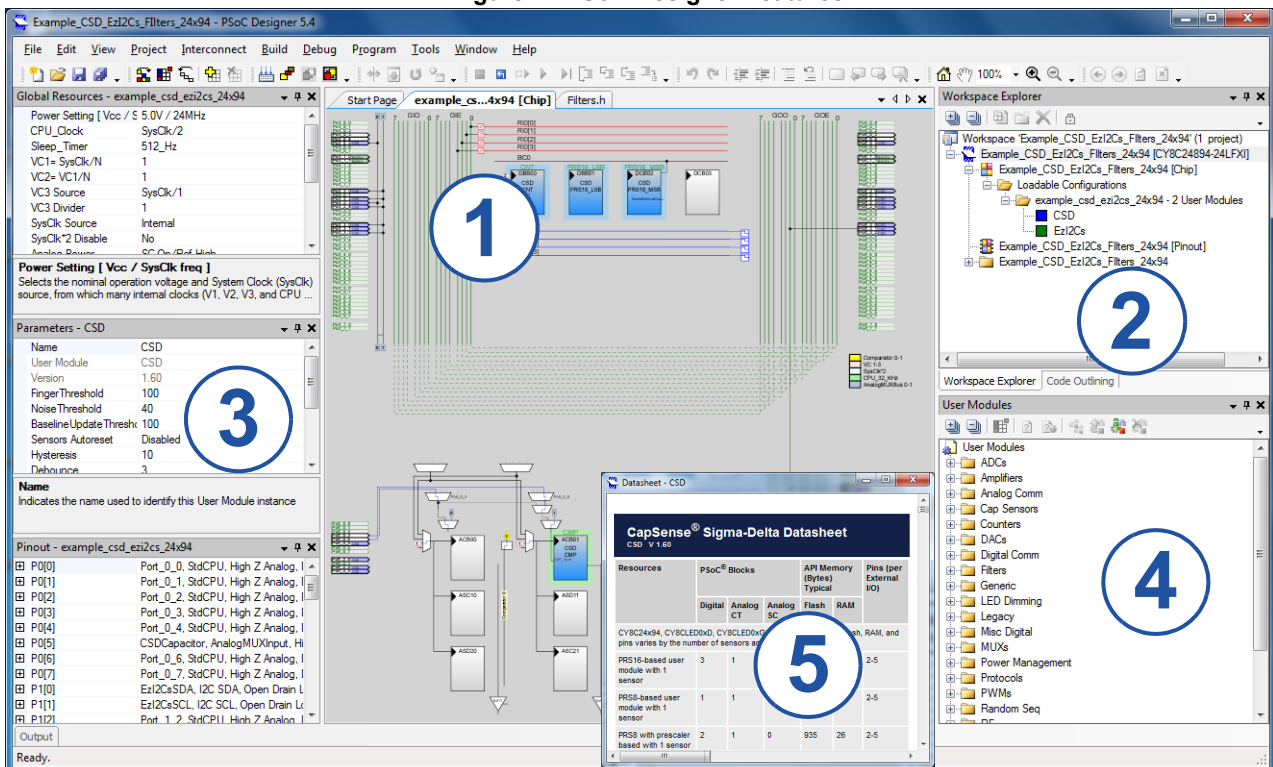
Example_CSD_EzI2Cs_FIlters_24x94 - PSoC Designer 5.4

File Edit View Project Interconnect Build Debug Program Tools Window Help

100%

Global Resources - example_csd_ezi2cs_24x94

| | |
|---|---|
| Power Setting [ Vcc / S | 5.0V / 24MHz |
| CPU_Clock | SysClk/2 |
| Sleep_Timer | 512_Hz |
| VC1= SysClk/N | 1 |
| VC2= VC1/N | 1 |
| VC3 Source | SysClk/1 |
| VC3 Divider | 1 |
| SysClk Source | Internal |
| SysClk*2 Disable | No |
| Analog Power | SC On/Ref High |

Power Setting [ Vcc / SysClk freq ]
Selects the nominal operation voltage and System Clock (SysClk) source, from which many internal clocks (V1, V2, V3, and CPU ...

Parameters - CSD

| | |
|---|---|
| Name | CSD |
| User Module | CSD |
| Version | 1.60 |
| FingerThreshold | 100 |
| NoiseThreshold | 40 |
| BaselineUpdateThresho | 100 |
| Sensors Autoreset | Disabled |
| Hysteresis | 10 |
| Debounce | 3 |

Name
Indicates the name used to identify this User Module instance

Pinout - example_csd_ezi2cs_24x94

| | |
|---|---|
| P0[0] | Port_0_0, StdCPU, High Z Analog, I |
| P0[1] | Port_0_1, StdCPU, High Z Analog, I |
| P0[2] | Port_0_2, StdCPU, High Z Analog, I |
| P0[3] | Port_0_3, StdCPU, High Z Analog, I |
| P0[4] | Port_0_4, StdCPU, High Z Analog, I |
| P0[5] | CSDCapacitor, AnalogMUXInput, Hi |
| P0[6] | Port_0_6, StdCPU, High Z Analog, I |
| P0[7] | Port_0_7, StdCPU, High Z Analog, I |
| P1[0] | EzI2CsSDA, I2C SDA, Open Drain L |
| P1[1] | EzI2CsSCL, I2C SCL, Open Drain L |
| P1[2] | Port_1_2, StdCPU, High Z Analog, I |

Output

Ready.

Start Page | example_cs...4x94 [Chip] | Filters.h

RI0[0] RI0[1] RI0[2] RI0[3] BC0
DBB00 CSD CNT
DBB01 CSD PRS16_LSB
DCB02 CSD PRS16_MSB
DCB03
Comparator 0-1
VC 1-3
SysClk*2
CPU_32_kHz
AnalogMUXBus 0-1
ACB00 ASC10 ASD20 ACB01 CSD CMP ASD11 ASC21

1

2

3

4

5

Workspace Explorer
Workspace 'Example_CSD_EzI2Cs_FIlters_24x94' (1 project)
Example_CSD_EzI2Cs_FIlters_24x94 [CY8C24894-24LFXI]
Example_CSD_EzI2Cs_FIlters_24x94 [Chip]
Loadable Configurations
example_csd_ezi2cs_24x94 - 2 User Modules
CSD
EzI2Cs
Example_CSD_EzI2Cs_FIlters_24x94 [Pinout]
Example_CSD_EzI2Cs_FIlters_24x94

Workspace Explorer | Code Outlining

User Modules
User Modules
ADCs
Amplifiers
Analog Comm
Cap Sensors
Counters
DACs
Digital Comm
Filters
Generic
LED Dimming
Legacy
Misc Digital
MUXs
Power Management
Protocols
PWMs
Random Seq

Datasheet - CSD

CapSense® Sigma-Delta Datasheet
CSD V 1.60

| Resources | PSoC® Blocks | | | API Memory (Bytes) Typical | | Pins (per External I/O) |
|---|---|---|---|---|---|---|
| | Digital | Analog CT | Analog SC | Flash | RAM | |
| CY8C24x94, CY8CLED0xD, CY8CLED0xG ... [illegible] pins vary by the number of sensors a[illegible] | | | | sh, RAM, and | | |
| PRS16-based user module with 1 sensor | 3 | 1 | | | | 2-5 |
| PRS8-based user module with 1 sensor | 1 | 1 | | | | 2-5 |
| PRS8 with prescaler based with 1 sensor | 2 | 1 | 0 | 935 | 26 | 2-5 |